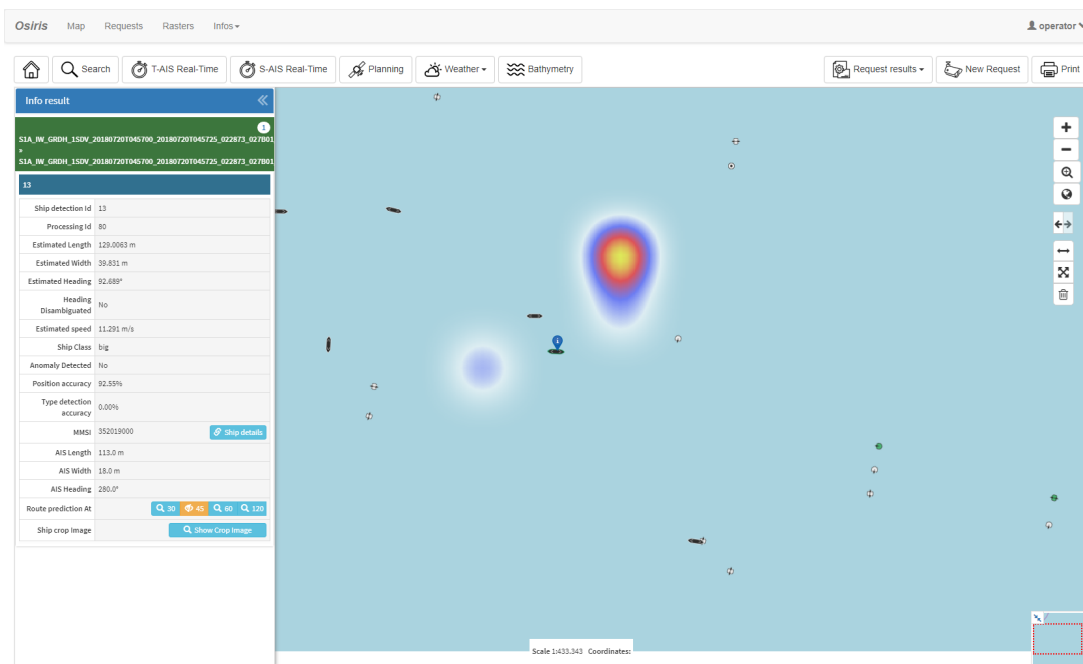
Osiris Map Requests Rasters Infos▾

operator▾

Search T-AIS Real-Time S-AIS Real-Time Planning Weather▾ Bathymetry

Request results▾ New Request Print

Info result

1

S1A_IW_GRDH_1SDV_20180720T045700_20180720T045725_022873_027B01
»
S1A_IW_GRDH_1SDV_20180720T045700_20180720T045725_022873_027B01

13

| Ship detection Id | 13 |
|---|---|
| Processing Id | 80 |
| Estimated Length | 129.0063 m |
| Estimated Width | 39.831 m |
| Estimated Heading | 92.689° |
| Heading Disambiguated | No |
| Estimated speed | 11.291 m/s |
| Ship Class | big |
| Anomaly Detected | No |
| Position accuracy | 92.55% |
| Type detection accuracy | 0.00% |
| MMSI | 352019000 Ship details |
| AIS Length | 113.0 m |
| AIS Width | 18.0 m |
| AIS Heading | 280.0° |
| Route prediction At | 30 45 60 120 |
| Ship crop image | Show Crop Image |

Scale 1:433.343 Coordinates: